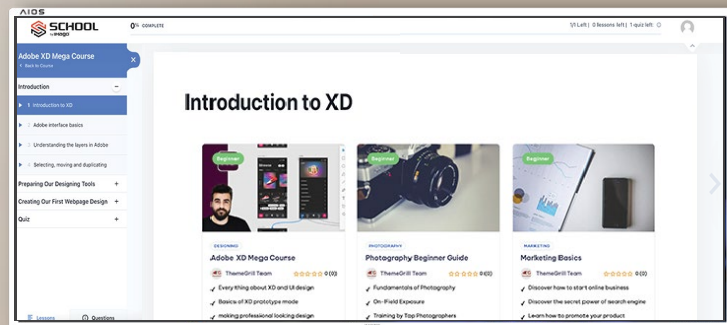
AIOS

SCHOOL by Imagor

0% COMPLETE

1/1 Left | 0 lessons left | 1 quiz left

Adobe XD Mega Course

< Back to Course

Introduction

Introduction to XD

Adobe interface basics

Understanding the layers in Adobe

Selecting, moving and duplicating

Preparing Our Designing Tools

Creating Our First Webpage Design

Quiz

Lessons

Questions

Introduction to XD

Beginner

DESIGNING

Adobe XD Mega Course

ThemeGrill Team

0 (0)

Every thing about XD and UI design

Basics of XD prototype mode

making professional looking design

Beginner

PHOTOGRAPHY

Photography Beginner Guide

ThemeGrill Team

0 (0)

Fundamentals of Photography

On-Field Exposure

Training by Top Photographers

Beginner

MARKETING

Marketing Basics

ThemeGrill Team

0 (0)

Discover how to start online business

Discover the secret power of search engine

Learn how to promote your product